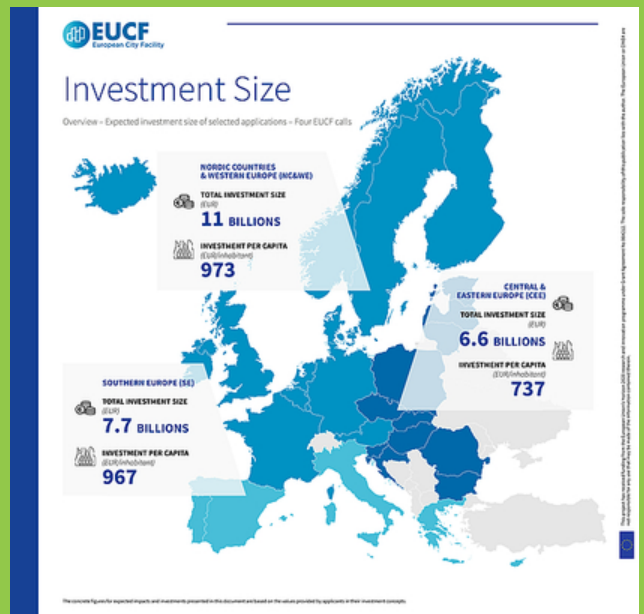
EUCF
European City Facility

Investment Size

Overview – Expected investment size of selected applications – Four EUCF calls

NORDIC COUNTRIES & WESTERN EUROPE (NC&WE)

TOTAL INVESTMENT SIZE (EUR)

11 BILLIONS

INVESTMENT PER CAPITA (EUR/inhabitant)

973

CENTRAL & EASTERN EUROPE (CEE)

TOTAL INVESTMENT SIZE (EUR)

6.6 BILLIONS

INVESTMENT PER CAPITA (EUR/inhabitant)

737

SOUTHERN EUROPE (SE)

TOTAL INVESTMENT SIZE (EUR)

7.7 BILLIONS

INVESTMENT PER CAPITA (EUR/inhabitant)

967

The concrete figures for expected impacts and investments presented in this document are based on the values provided by applicants in their investment concepts.

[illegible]